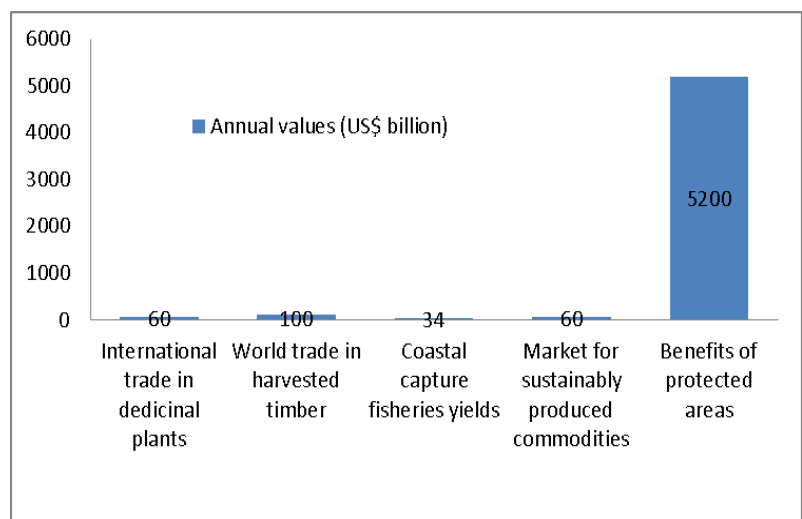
6000
5000
4000
3000
2000
1000
0

Annual values (US$ billion)

60
100
34
60
5200

International trade in dedicinal plants
World trade in harvested timber
Coastal capture fisheries yields
Market for sustainably produced commodities
Benefits of protected areas